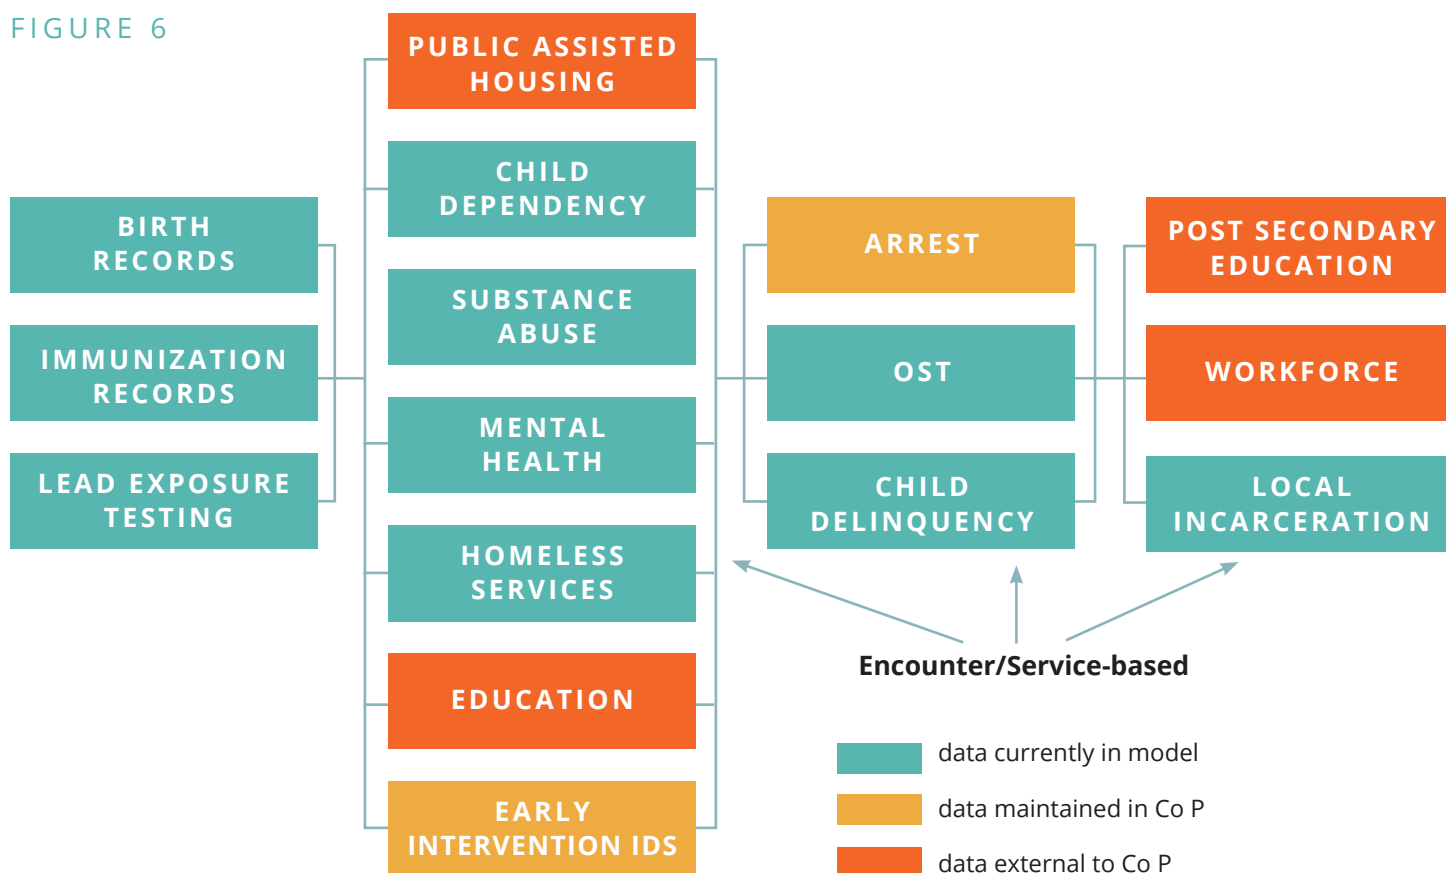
FIGURE 6

BIRTH RECORDS

IMMUNIZATION RECORDS

LEAD EXPOSURE TESTING

PUBLIC ASSISTED HOUSING

CHILD DEPENDENCY

SUBSTANCE ABUSE

MENTAL HEALTH

HOMELESS SERVICES

EDUCATION

EARLY INTERVENTION IDS

ARREST

OST

CHILD DELINQUENCY

POST SECONDARY EDUCATION

WORKFORCE

LOCAL INCARCERATION

Encounter/Service-based

data currently in model

data maintained in Co P

data external to Co P